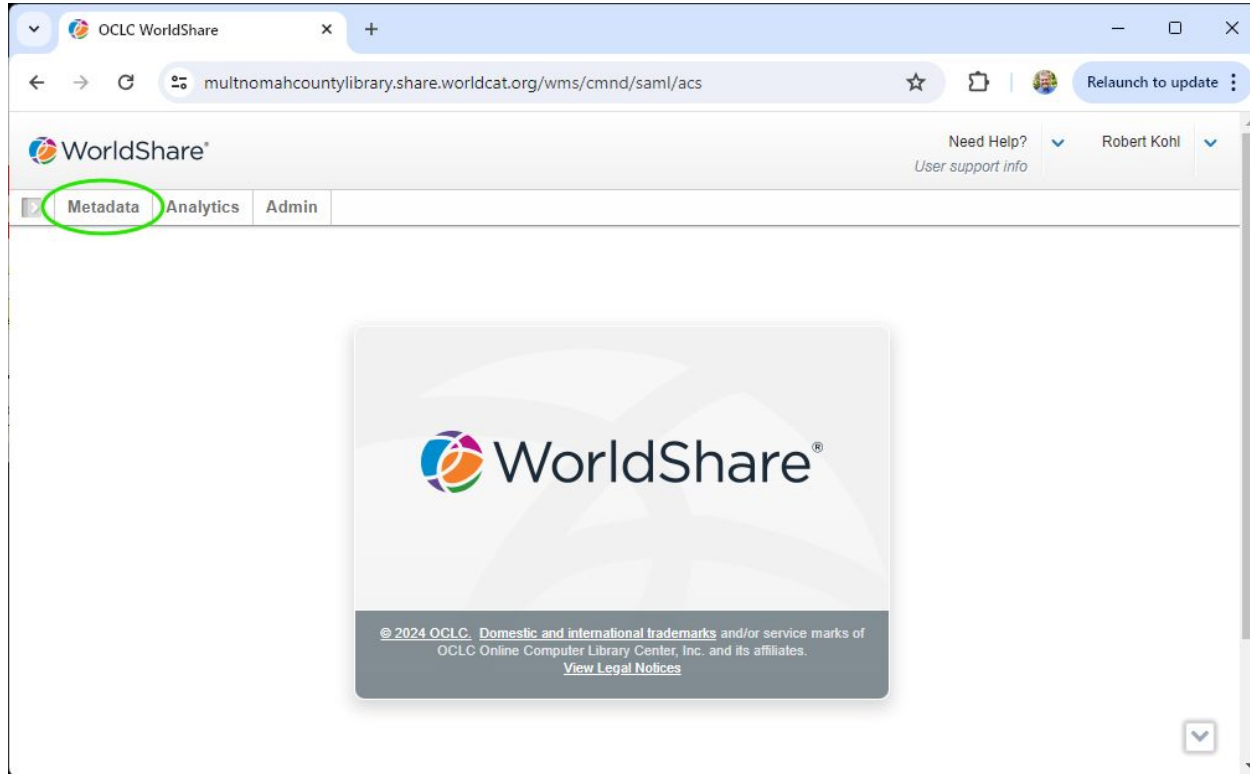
OCLC WorldShare

multnomahcountylibrary.share.worldcat.org/wms/cmnd/saml/acs

Relaunch to update

WorldShare®

Need Help?
User support info

Robert Kohl

Metadata Analytics Admin

WorldShare®

© 2024 OCLC. Domestic and international trademarks and/or service marks of OCLC Online Computer Library Center, Inc. and its affiliates.
View Legal Notices